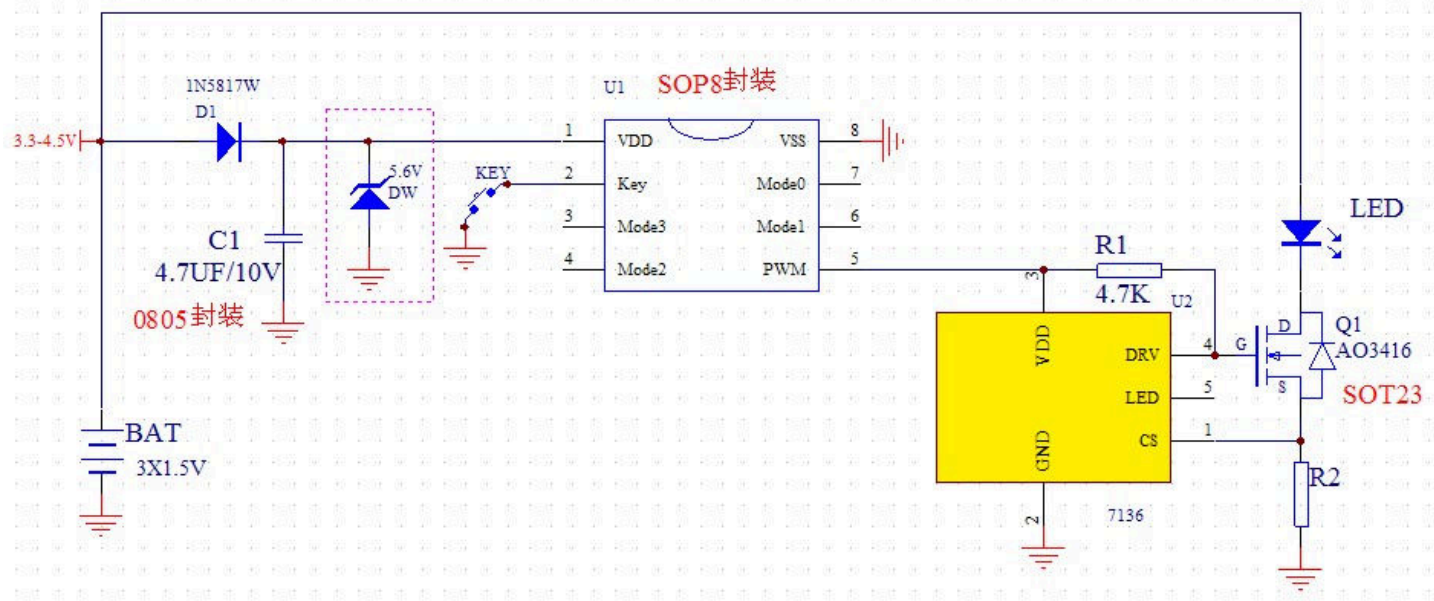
1N5817W
D1
3.3-4.5V
U1
SOP8封装
1
VDD
VSS
8
5.6V
DW
KEY
2
Key
Mode0
7
3
Mode3
Mode1
6
4
Mode2
PWM
5
C1
4.7UF/10V
0805封装
LED
R1
4.7K
3
U2
VDD
DRV
4
G
D
Q1
AO3416
S
LED
5
SOT23
BAT
3X1.5V
GND
CS
1
R2
2
7136